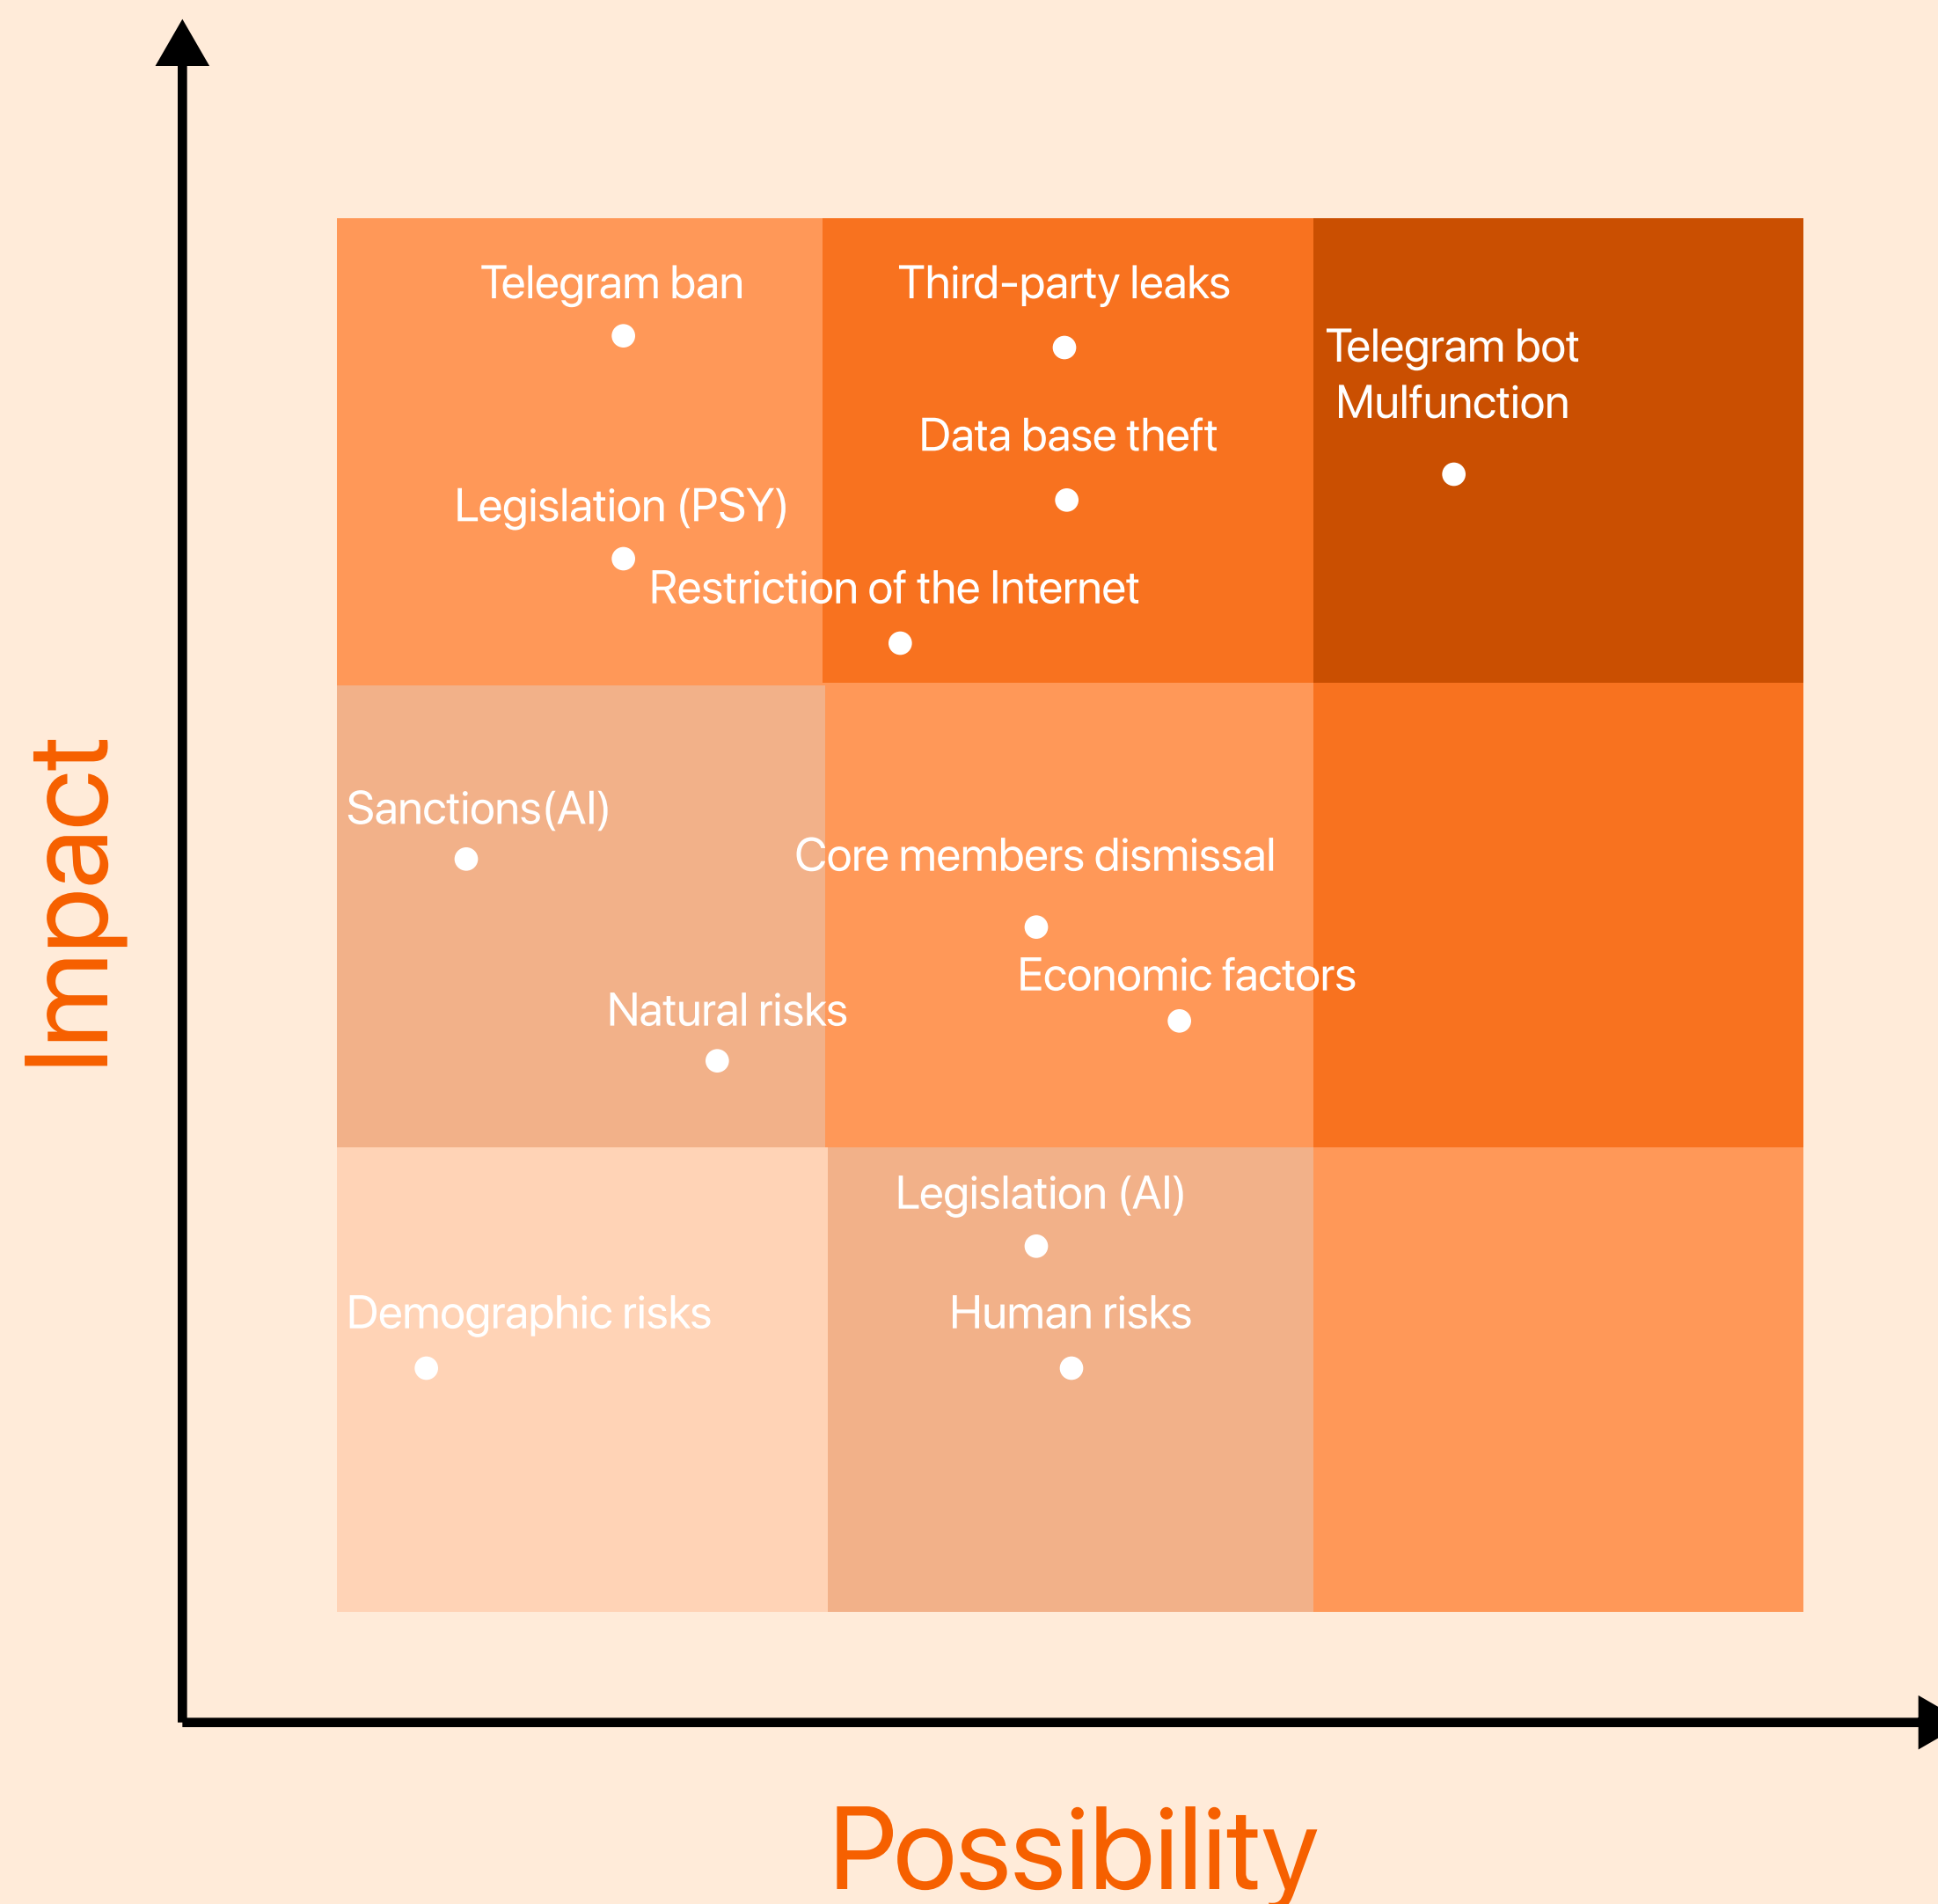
Impact

Telegram ban

Third-party leaks

Telegram bot Mulfunction

Data base theft

Legislation (PSY)

Restriction of the Internet

Sanctions(AI)

Core members dismissal

Economic factors

Natural risks

Legislation (AI)

Demographic risks

Human risks

Possibility